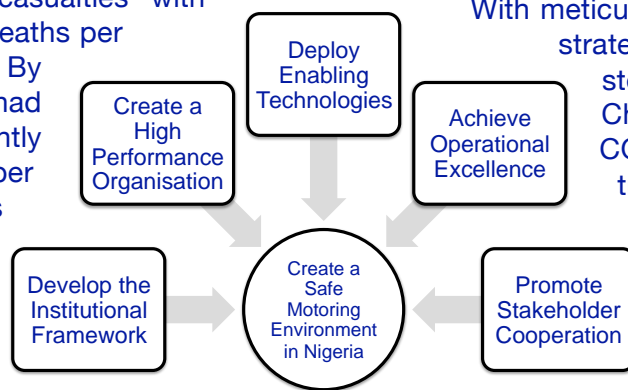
casualties with
eaths per
By
had
ntly
per
s

With meticu
strate
ste
Ch
CO
t

Create a High Performance Organisation

Deploy Enabling Technologies

Achieve Operational Excellence

Develop the Institutional Framework

Create a Safe Motoring Environment in Nigeria

Promote Stakeholder Cooperation